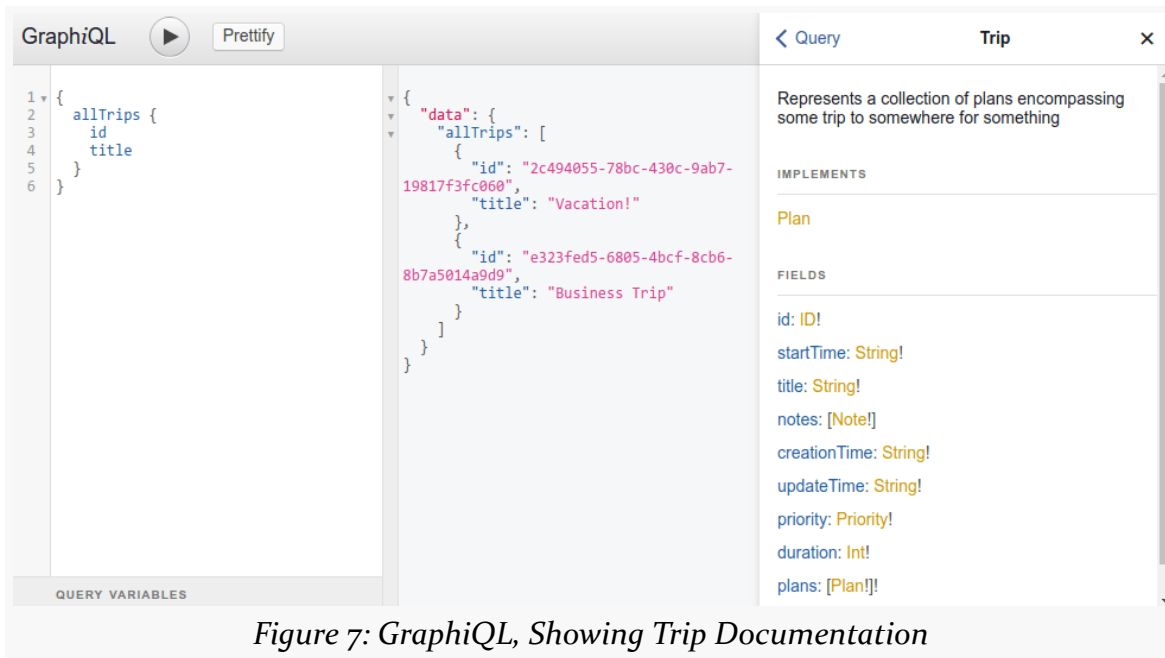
GraphiQL Prettify

1 {
2   allTrips {
3     id
4     title
5   }
6 }

QUERY VARIABLES

{
  "data": {
    "allTrips": [
      {
        "id": "2c494055-78bc-430c-9ab7-19817f3fc060",
        "title": "Vacation!"
      },
      {
        "id": "e323fed5-6805-4bcf-8cb6-8b7a5014a9d9",
        "title": "Business Trip"
      }
    ]
  }
}

Query Trip ×

Represents a collection of plans encompassing some trip to somewhere for something

IMPLEMENTS

Plan

FIELDS

id: ID!

startTime: String!

title: String!

notes: [Note!]

creationTime: String!

updateTime: String!

priority: Priority!

duration: Int!

plans: [Plan!]!

Figure 7: GraphiQL, Showing Trip Documentation